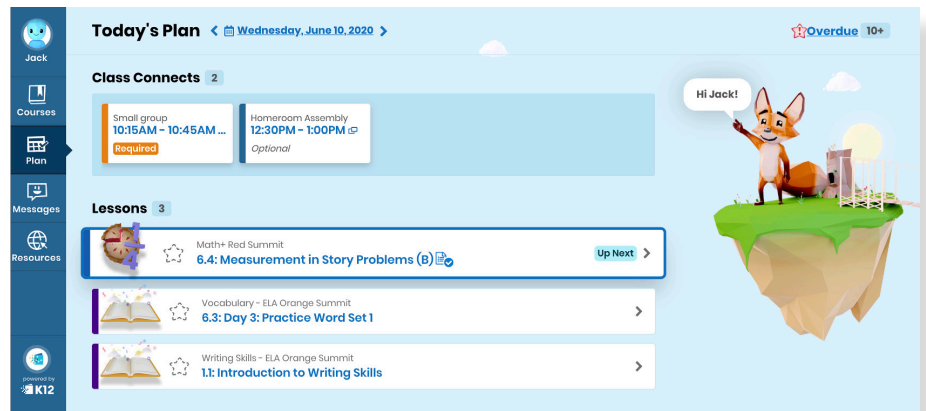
Jack

Courses

Plan

Messages

Resources

powered by K12

Today's Plan < Wednesday, June 10, 2020 >

Overdue 10+

Class Connects 2

Small group
10:15AM - 10:45AM ...
Required

Homeroom Assembly
12:30PM - 1:00PM
Optional

Hi Jack!

Lessons 3

Math+ Red Summit
6.4: Measurement in Story Problems (B)
Up Next >

Vocabulary - ELA Orange Summit
6.3: Day 3: Practice Word Set 1
>

Writing Skills - ELA Orange Summit
1.1: Introduction to Writing Skills
>